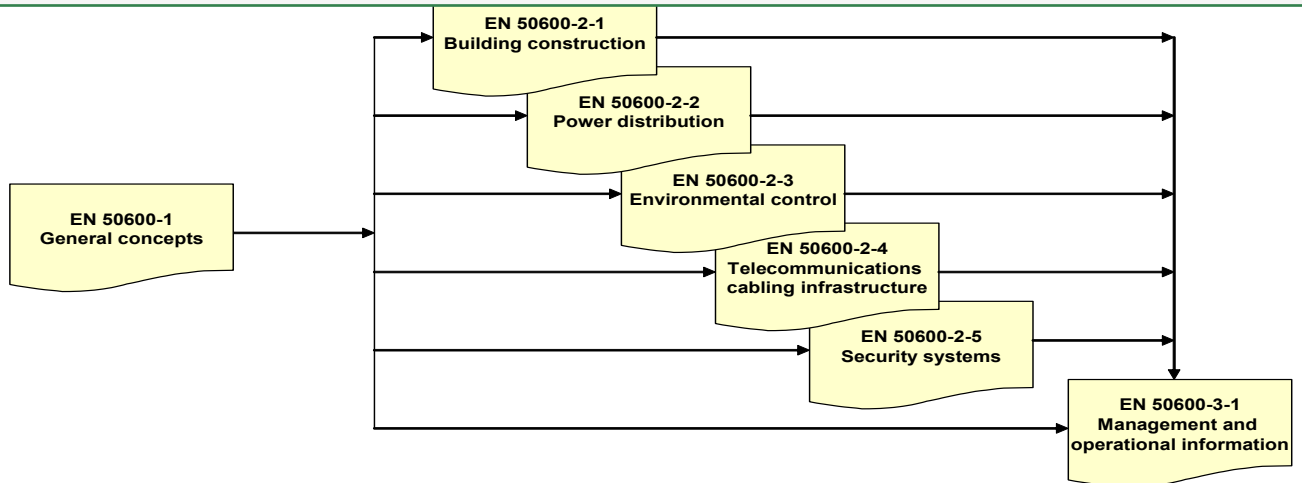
EN 50600-2-1
Building construction

EN 50600-2-2
Power distribution

EN 50600-2-3
Environmental control

EN 50600-1
General concepts

EN 50600-2-4
Telecommunications cabling infrastructure

EN 50600-2-5
Security systems

EN 50600-3-1
Management and operational information